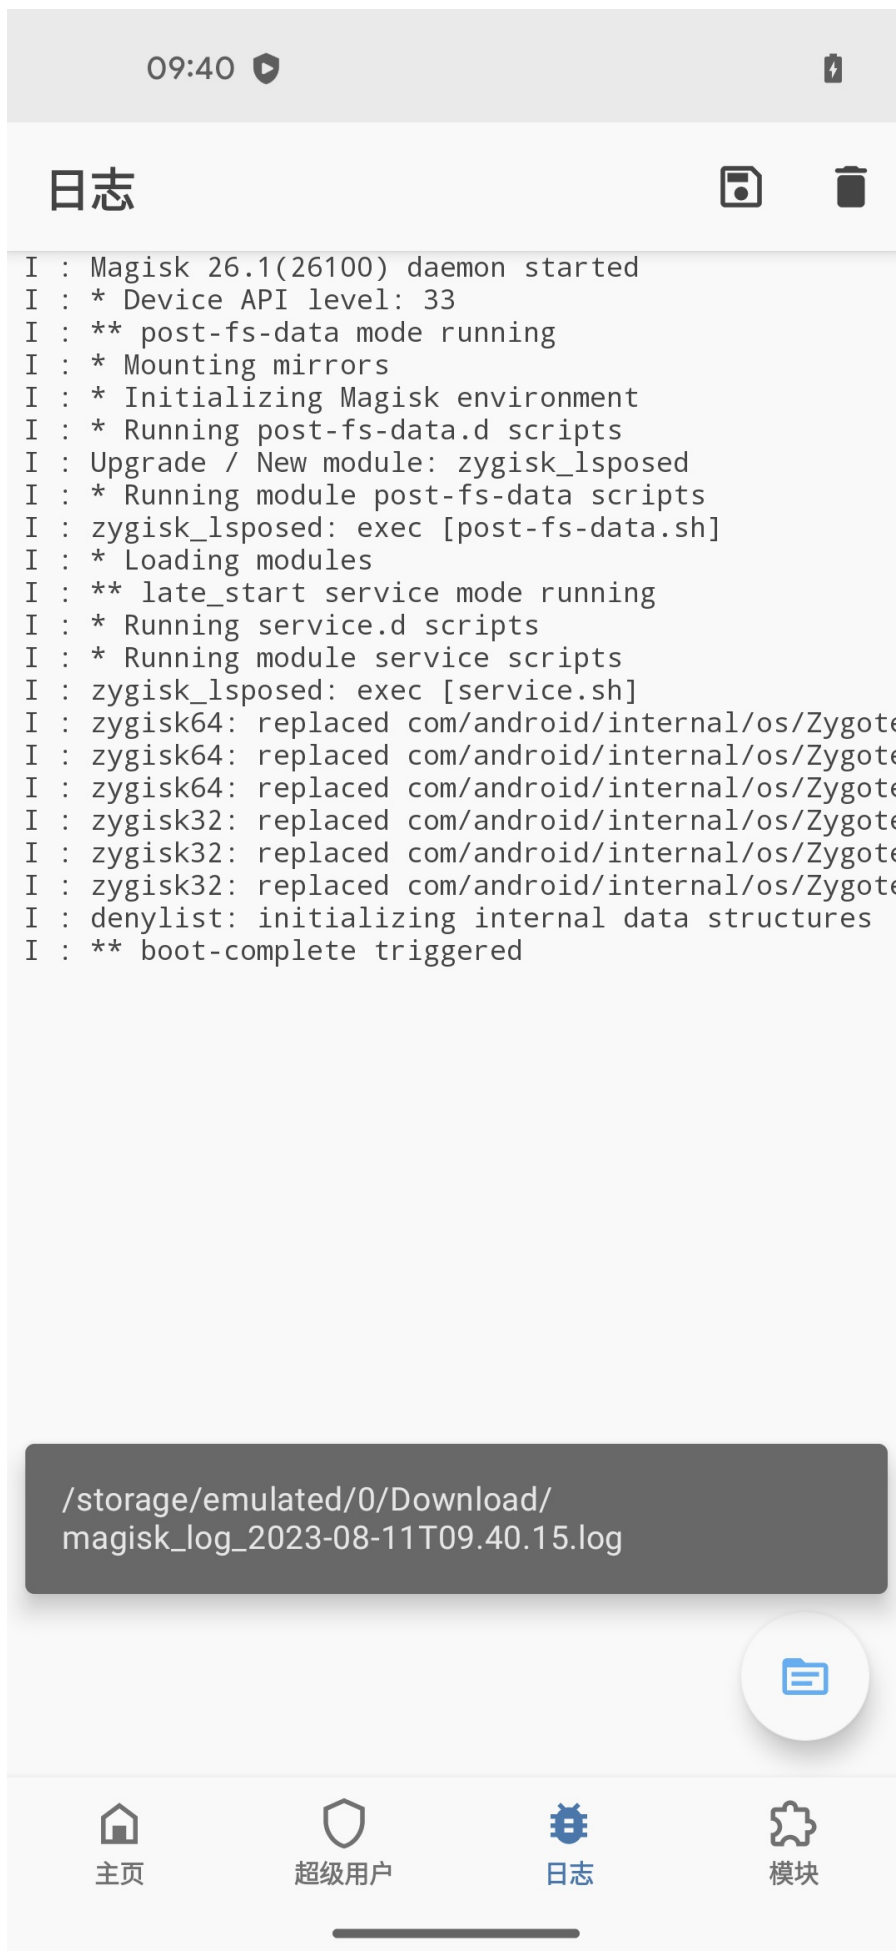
09:40

日志

I : Magisk 26.1(26100) daemon started
I : * Device API level: 33
I : ** post-fs-data mode running
I : * Mounting mirrors
I : * Initializing Magisk environment
I : * Running post-fs-data.d scripts
I : Upgrade / New module: zygisk_lsposed
I : * Running module post-fs-data scripts
I : zygisk_lsposed: exec [post-fs-data.sh]
I : * Loading modules
I : ** late_start service mode running
I : * Running service.d scripts
I : * Running module service scripts
I : zygisk_lsposed: exec [service.sh]
I : zygisk64: replaced com/android/internal/os/Zygote
I : zygisk64: replaced com/android/internal/os/Zygote
I : zygisk64: replaced com/android/internal/os/Zygote
I : zygisk32: replaced com/android/internal/os/Zygote
I : zygisk32: replaced com/android/internal/os/Zygote
I : zygisk32: replaced com/android/internal/os/Zygote
I : denylist: initializing internal data structures
I : ** boot-complete triggered

/storage/emulated/0/Download/magisk_log_2023-08-11T09.40.15.log

主页 超级用户 日志 模块